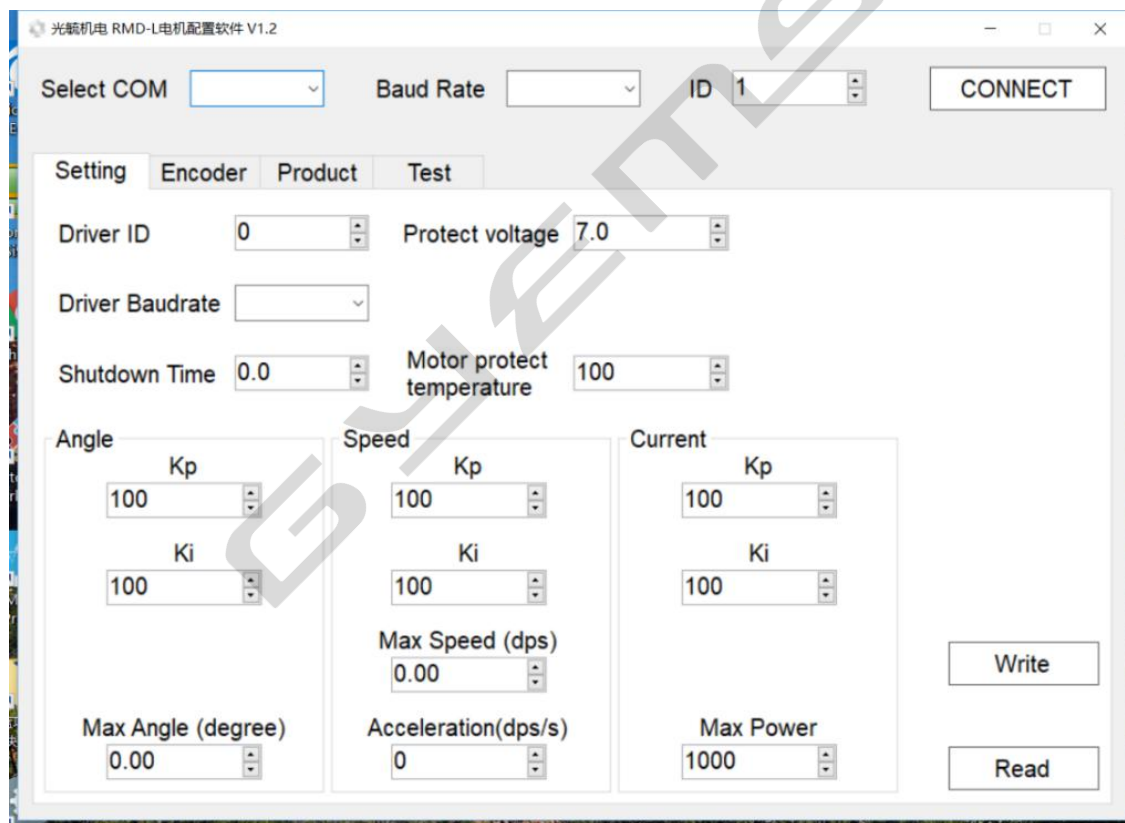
光毓机电 RMD-L电机配置软件 V1.2

Select COM

Baud Rate

ID 1

CONNECT

Setting Encoder Product Test

Driver ID 0

Protect voltage 7.0

Driver Baudrate

Shutdown Time 0.0

Motor protect temperature 100

Angle
Kp
100
Ki
100
Max Angle (degree)
0.00

Speed
Kp
100
Ki
100
Max Speed (dps)
0.00
Acceleration(dps/s)
0

Current
Kp
100
Ki
100
Max Power
1000

Write

Read